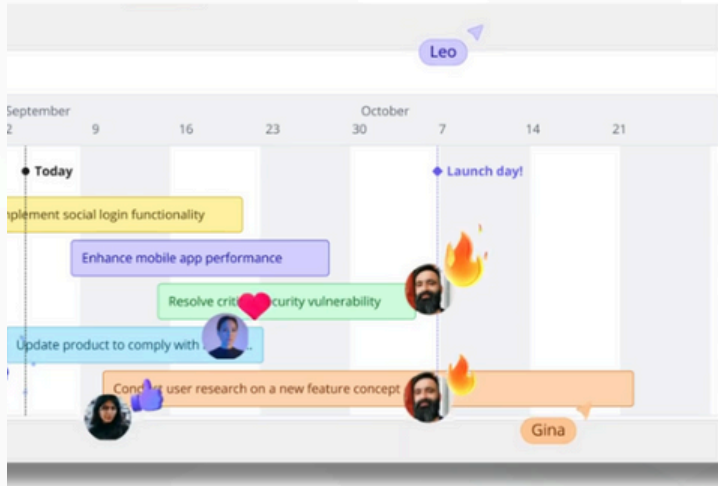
Leo

September
2 9 16 23 30
October
7 14 21

Today
Launch day!

nplement social login functionality

Enhance mobile app performance

Resolve criti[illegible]curity vulnerability

Update product to comply with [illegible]

Con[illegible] user research on a new feature concept

Gina